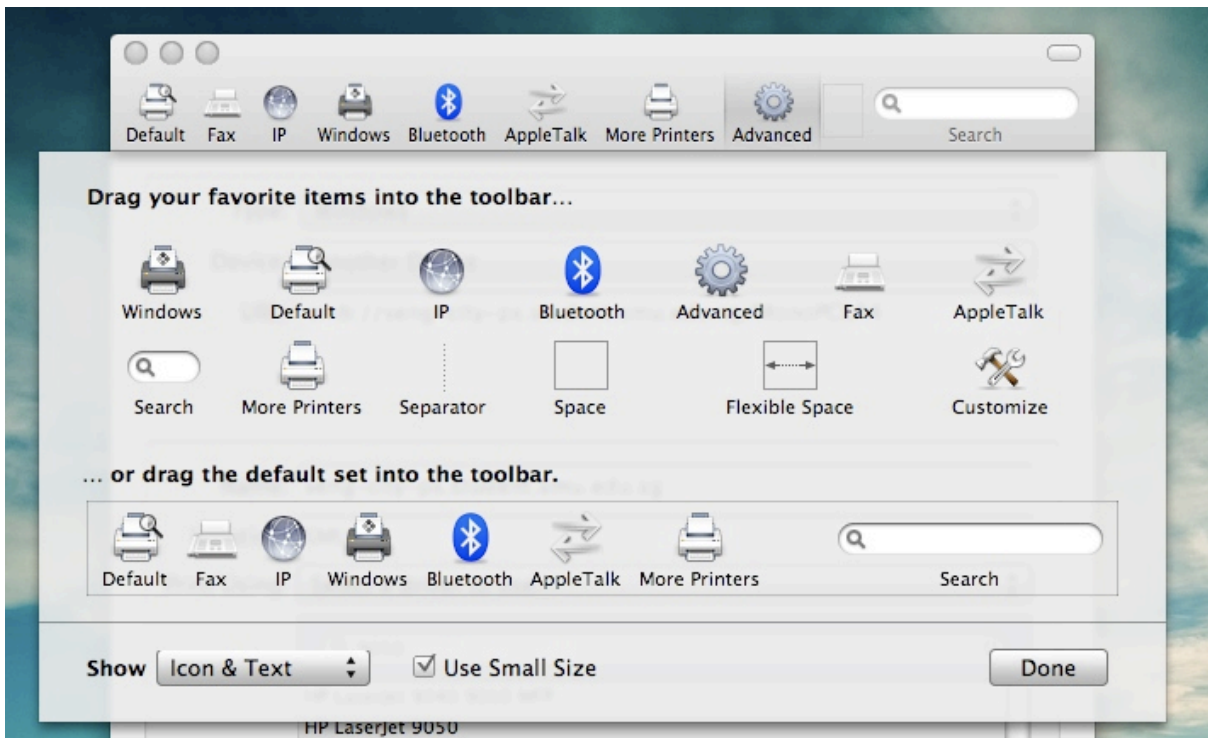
Default Fax IP Windows Bluetooth AppleTalk More Printers Advanced

Search

Drag your favorite items into the toolbar...

Windows Default IP Bluetooth Advanced Fax AppleTalk

Search More Printers Separator Space Flexible Space Customize

... or drag the default set into the toolbar.

Default Fax IP Windows Bluetooth AppleTalk More Printers Search

Show Icon & Text

☑ Use Small Size

Done

HP LaserJet 9050